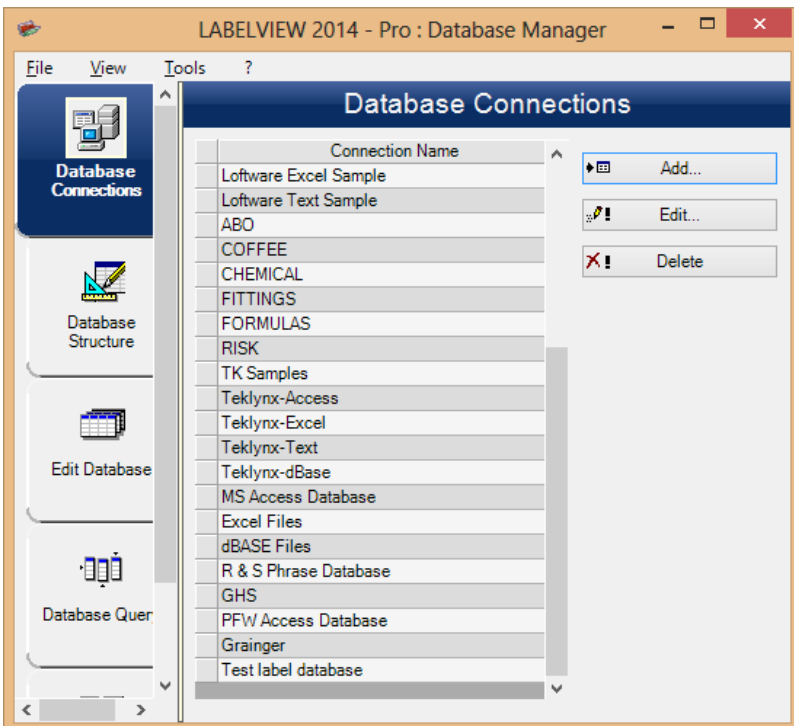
LABELVIEW 2014 - Pro : Database Manager

File View Tools ?

Database Connections

Database Structure

Edit Database

Database Quer

Database Connections

| | Connection Name |
|---|---|
| | Loftware Excel Sample |
| | Loftware Text Sample |
| | ABO |
| | COFFEE |
| | CHEMICAL |
| | FITTINGS |
| | FORMULAS |
| | RISK |
| | TK Samples |
| | Teklynx-Access |
| | Teklynx-Excel |
| | Teklynx-Text |
| | Teklynx-dBase |
| | MS Access Database |
| | Excel Files |
| | dBASE Files |
| | R & S Phrase Database |
| | GHS |
| | PFW Access Database |
| | Grainger |
| | Test label database |

Add...

Edit...

Delete